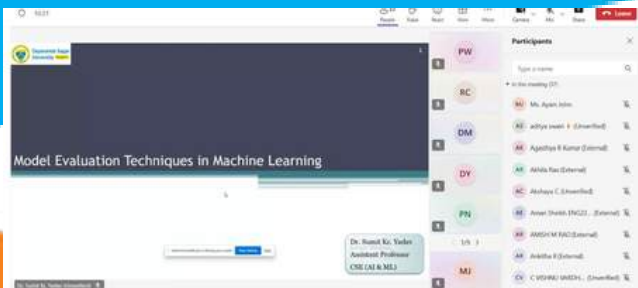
53:37

People Raise React View More Camera Mic Share Leave

Dayananda Sagar University

Model Evaluation Techniques in Machine Learning

Dr. Sumit Kr. Yadav
Assistant Professor
CSE (AI & ML)

Dr. Sumit Kr. Yadav (Unverified)

PW

RC

DM

DY

PN

1/3

MJ

Participants

Type a name

In this meeting (37)

MJ Ms. Ayam John

AS aditya swain (Unverified)

AK Agasthya R Kumar (External)

AR Akhila Rao (External)

AC Akshaya C (Unverified)

AS Aman Sheikh ENG22... (External)

AR AMISH M RAO (External)

AR Ankitha R (External)

CV C VISHNU VARDH... (Unverified)